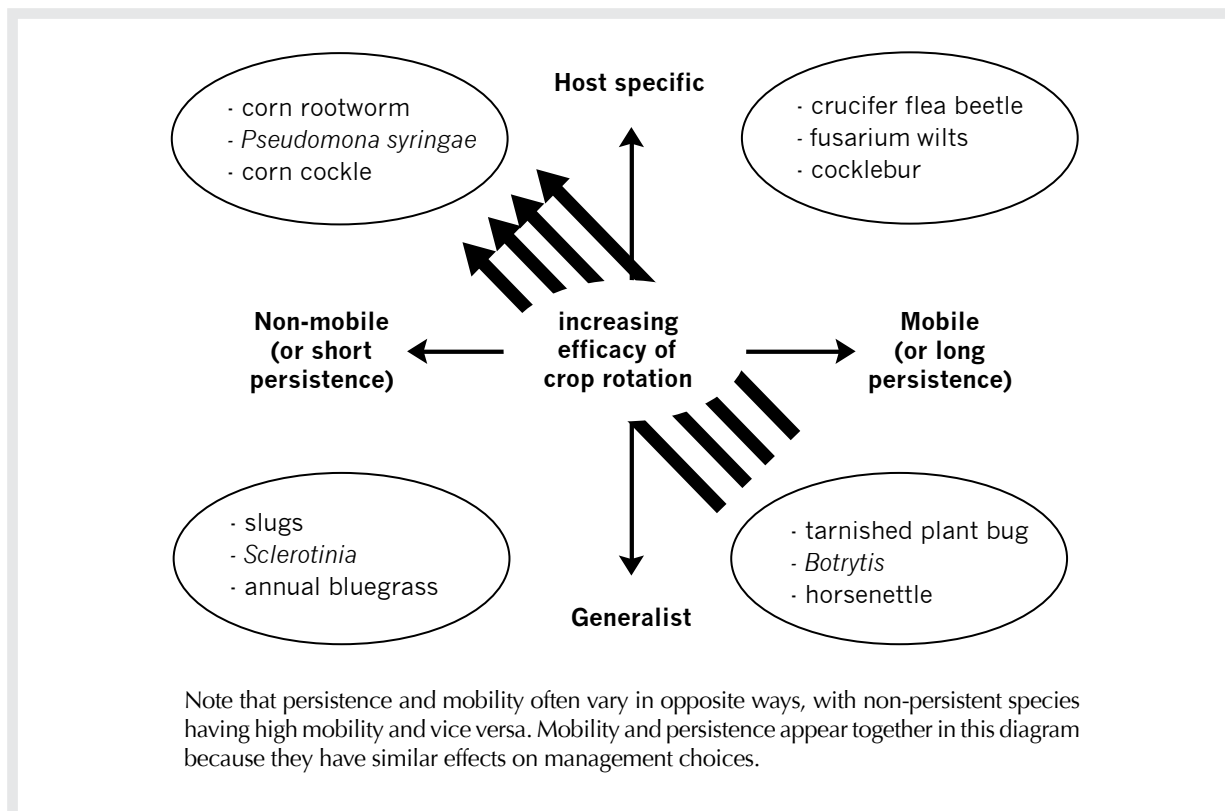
· corn rootworm
· *Pseudomona syringae*
· corn cockle

Host specific

· crucifer flea beetle
· fusarium wilts
· cocklebur

Non-mobile (or short persistence)

increasing efficacy of crop rotation

Mobile (or long persistence)

· slugs
· *Sclerotinia*
· annual bluegrass

Generalist

· tarnished plant bug
· *Botrytis*
· horsenettle

Note that persistence and mobility often vary in opposite ways, with non-persistent species having high mobility and vice versa. Mobility and persistence appear together in this diagram because they have similar effects on management choices.